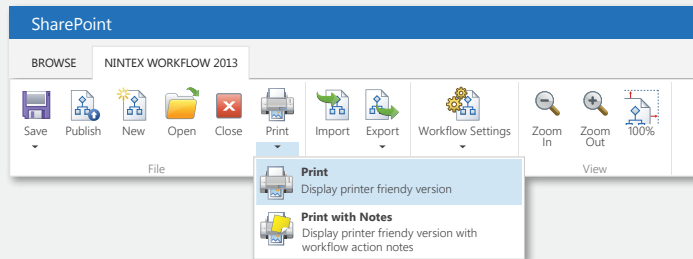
SharePoint

BROWSE
NINTEX WORKFLOW 2013

Save
Publish
New
Open
Close
Print
Import
Export
Workflow Settings
Zoom In
Zoom Out
100%

File
View

Print
Display printer friendly version

Print with Notes
Display printer friendly version with workflow action notes